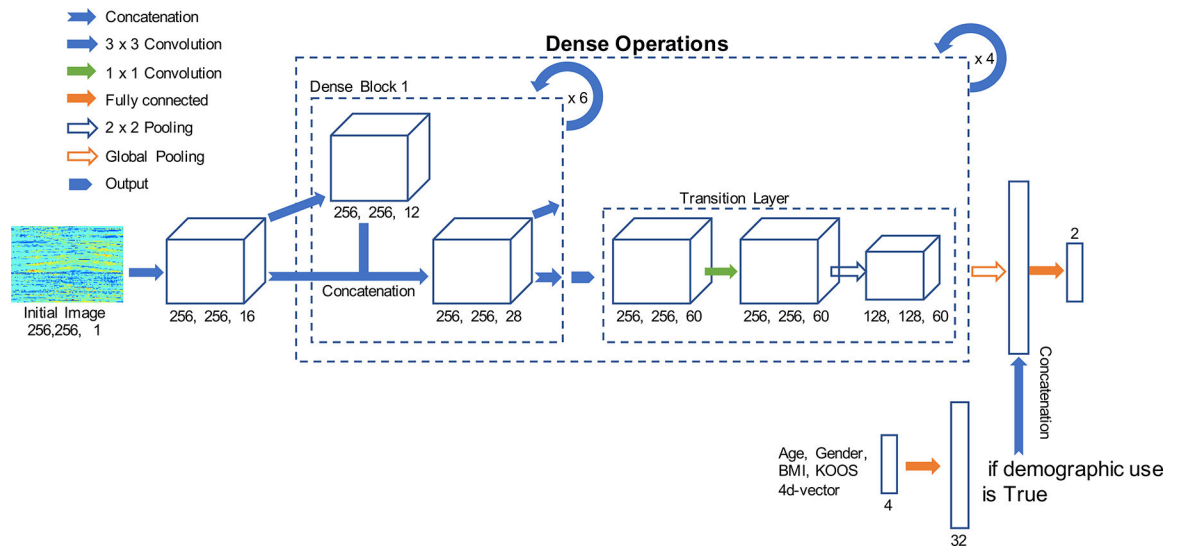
Concatenation
3 x 3 Convolution
1 x 1 Convolution
Fully connected
2 x 2 Pooling
Global Pooling
Output

Dense Operations

x 4

Dense Block 1

x 6

256, 256, 12

Transition Layer

Initial Image
256,256, 1

256, 256, 16

Concatenation

256, 256, 28

256, 256, 60

256, 256, 60

128, 128, 60

2

Concatenation

Age, Gender, BMI, KOOS
4d-vector

4

32

if demographic use is True